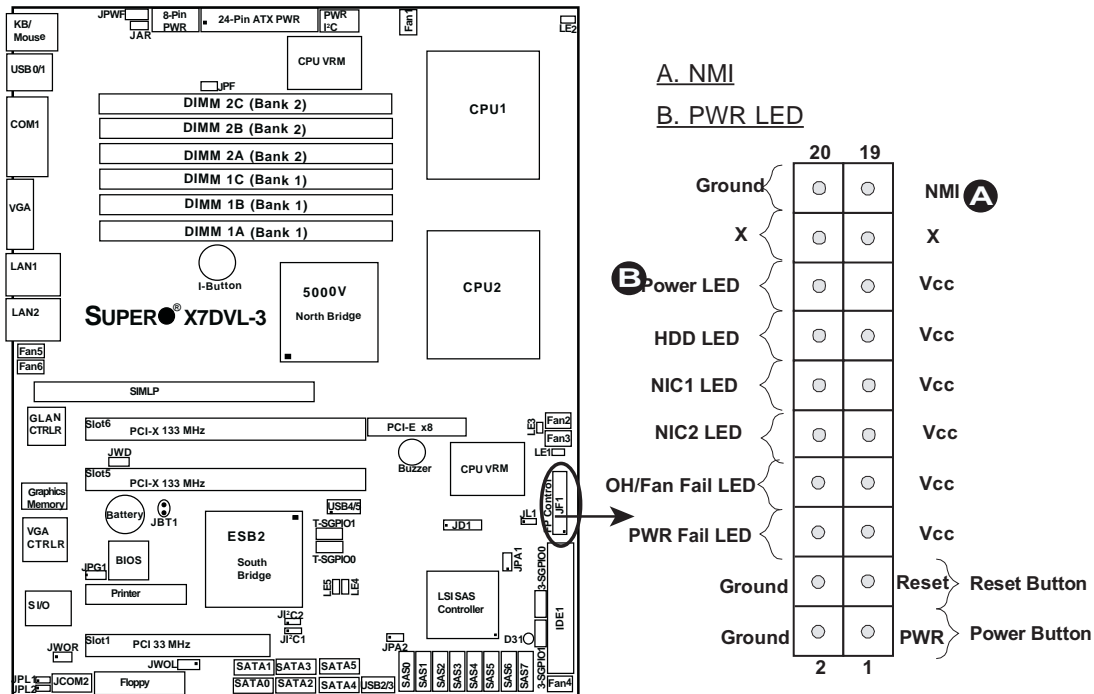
KB/ Mouse
JPWF
JAR
8-Pin PWR
24-Pin ATX PWR
PWR I²C
Fan1
LE2
USB 0/1
CPU VRM
JPF
DIMM 2C (Bank 2)
CPU1
COM1
DIMM 2B (Bank 2)
DIMM 2A (Bank 2)
DIMM 1C (Bank 1)
VGA
DIMM 1B (Bank 1)
DIMM 1A (Bank 1)
LAN1
I-Button
5000V
North Bridge
CPU2
LAN2
SUPER® X7DVL-3
Fan5
Fan6
SIMLP
GLAN CTRLR
Slot6
PCI-X 133 MHz
PCI-E x8
LE3
Fan2
Fan3
LE1
JWD
Buzzer
CPU VRM
Slot5
PCI-X 133 MHz
Graphics Memory
Battery
JBT1
USB4/5
T-SGPIO1
FP Control
JF1
VGA CTRLR
ESB2
JD1
JL1
T-SGPIO0
South Bridge
BIOS
JPG1
JPA1
3-SGPIO0
LE5
LE4
Printer
LSI SAS Controller
JI²C2
S I/O
IDE1
JI²C1
Slot1
PCI 33 MHz
D31
JWOR
JPA2
JWOL
SATA1
SATA3
SATA5
SAS0
SAS1
SAS2
SAS3
SAS4
SAS5
SAS6
SAS7
3-SGPIO1
JPL1
JPL2
JCOM2
Floppy
SATA0
SATA2
SATA4
USB2/3
Fan4

A. NMI
B. PWR LED

| | 20 | 19 | |
|---|---|---|---|
| Ground | | | NMI A |
| X | | | X |
| B Power LED | | | Vcc |
| HDD LED | | | Vcc |
| NIC1 LED | | | Vcc |
| NIC2 LED | | | Vcc |
| OH/Fan Fail LED | | | Vcc |
| PWR Fail LED | | | Vcc |
| Ground | | | Reset Reset Button |
| Ground | | | PWR Power Button |
| | 2 | 1 | |